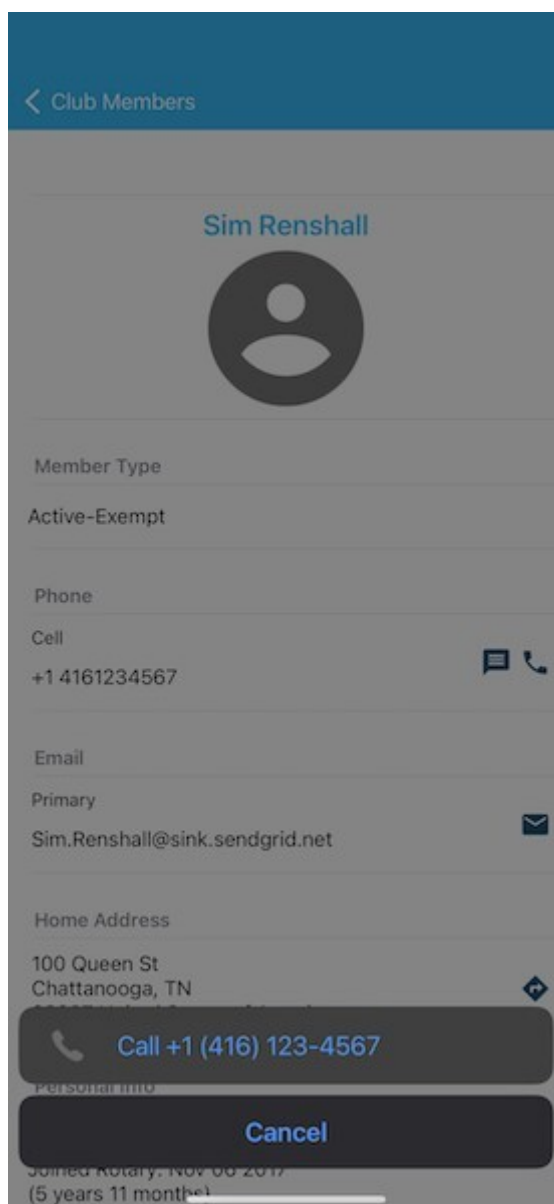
< Club Members

Sim Renshall

Member Type

Active-Exempt

Phone

Cell

+1 4161234567

Email

Primary

Sim.Renshall@sink.sendgrid.net

Home Address

100 Queen St
Chattanooga, TN
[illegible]

Call +1 (416) 123-4567

Personal Info

Cancel

Joined Rotary: Nov 06 2017
(5 years 11 months)